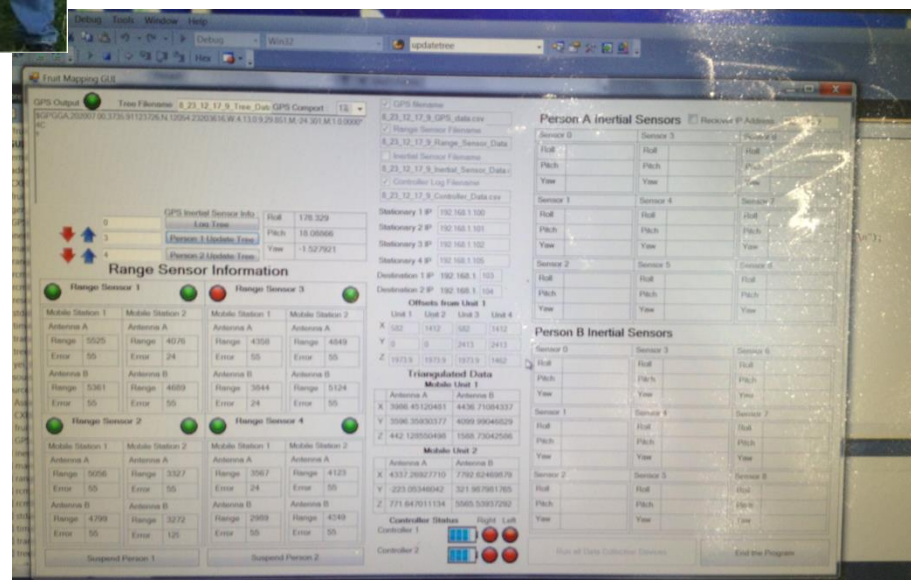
Debug Tools Window Help

Debug Win32 updatetree

Fruit Mapping GUI

GPS Output Tree Filename 8_23_12_17_9_Tree_Dat GPS Comport 13

$GPGGA,202957.00,3736.9112376,N,12054.2320,W,4,13,0.9,29.651,M,-24.301,M,1.0,0000*4C

GPS Filename
8_23_12_17_9_GPS_data.csv
Range Sensor Filename
8_23_12_17_9_Range_Sensor_Data
Inertial Sensor Filename
8_23_12_17_9_Inertial_Sensor_Data
Controller Log Filename
8_23_12_17_9_Controller_Data.csv

Stationary 1 IP 192.168.1.100
Stationary 2 IP 192.168.1.101
Stationary 3 IP 192.168.1.102
Stationary 4 IP 192.168.1.103
Destination 1 IP 192.168.1. 103
Destination 2 IP 192.168.1. 104

GPS Inertial Sensor Info
Log Tree
Person 1 Update Tree
Person 2 Update Tree

0
3
4

| Roll | 176.329 |
|---|---|
| Pitch | 10.08866 |
| Yaw | -1.527921 |

Range Sensor Information

Range Sensor 1

| Mobile Station 1 | Mobile Station 2 |
|---|---|
| Antenna A | Antenna A |
| Range 5525 | Range 4076 |
| Error 55 | Error 24 |
| Antenna B | Antenna B |
| Range 5361 | Range 4689 |
| Error 55 | Error 55 |

Range Sensor 3

| Mobile Station 1 | Mobile Station 2 |
|---|---|
| Antenna A | Antenna A |
| Range 4358 | Range 4849 |
| Error 55 | Error 55 |
| Antenna B | Antenna B |
| Range 3844 | Range 5124 |
| Error 24 | Error 55 |

Range Sensor 2

| Mobile Station 1 | Mobile Station 2 |
|---|---|
| Antenna A | Antenna A |
| Range 5056 | Range 3327 |
| Error 55 | Error 55 |
| Antenna B | Antenna B |
| Range 4799 | Range 3272 |
| Error 55 | Error 125 |

Range Sensor 4

| Mobile Station 1 | Mobile Station 2 |
|---|---|
| Antenna A | Antenna A |
| Range 3567 | Range 4123 |
| Error 24 | Error 55 |
| Antenna B | Antenna B |
| Range 2959 | Range 4249 |
| Error 55 | Error 55 |

Suspend Person 1 Suspend Person 2

Offsets from Unit 1

| | Unit 1 | Unit 2 | Unit 3 | Unit 4 |
|---|---|---|---|---|
| X | 582 | 1412 | 582 | 1412 |
| Y | 0 | 0 | 2413 | 2413 |
| Z | 1973.9 | 1973.9 | 1973.9 | 1402 |

Triangulated Data
Mobile Unit 1

| | Antenna A | Antenna B |
|---|---|---|
| X | 3966.45120481 | 4436.71084337 |
| Y | 3596.35930377 | 4099.99046829 |
| Z | 442.128550498 | 1588.73042586 |

Mobile Unit 2

| | Antenna A | Antenna B |
|---|---|---|
| X | 4337.26927710 | 7792.62469879 |
| Y | 223.05346042 | 321.957981765 |
| Z | 771.647011134 | 5565.53937292 |

Controller Status Right Left
Controller 1
Controller 2

Person A Inertial Sensors Recover IP Address

Sensor 0 Sensor 3 Sensor 6
Roll Pitch Yaw
Sensor 1 Sensor 4 Sensor 7
Roll Pitch Yaw
Sensor 2 Sensor 5 Sensor 8
Roll Pitch Yaw

Person B Inertial Sensors

Sensor 0 Sensor 3 Sensor 6
Roll Pitch Yaw
Sensor 1 Sensor 4 Sensor 7
Roll Pitch Yaw
Sensor 2 Sensor 5 Sensor 8
Roll Pitch Yaw

Run all Data Collection Devices End the Program